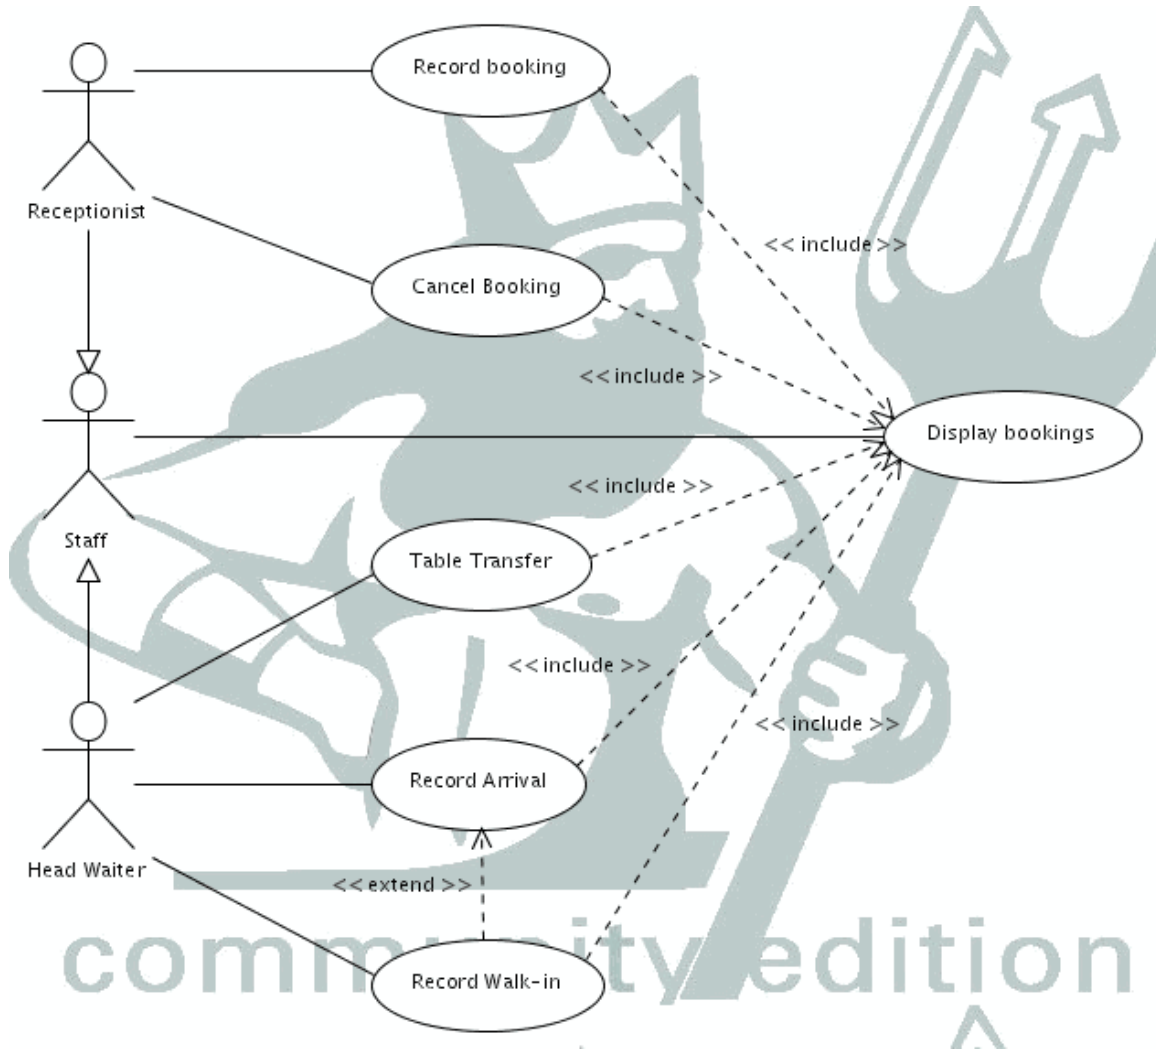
Receptionist

Record booking

Cancel Booking

<< include >>

<< include >>

Staff

Display bookings

<< include >>

Table Transfer

<< include >>

<< include >>

Head Waiter

Record Arrival

<< extend >>

Record Walk-in

community edition